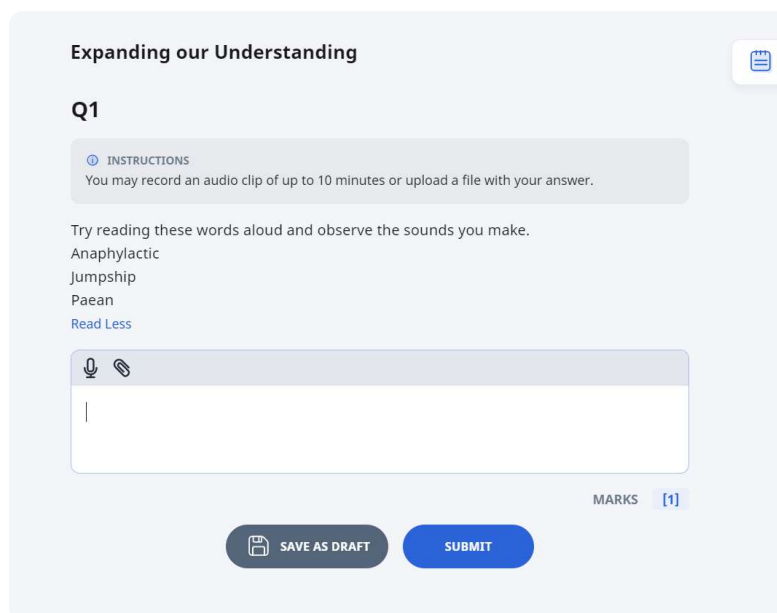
Expanding our Understanding

Q1

INSTRUCTIONS
You may record an audio clip of up to 10 minutes or upload a file with your answer.

Try reading these words aloud and observe the sounds you make.
Anaphylactic
Jumpship
Paean
Read Less

MARKS [1]

SAVE AS DRAFT
SUBMIT